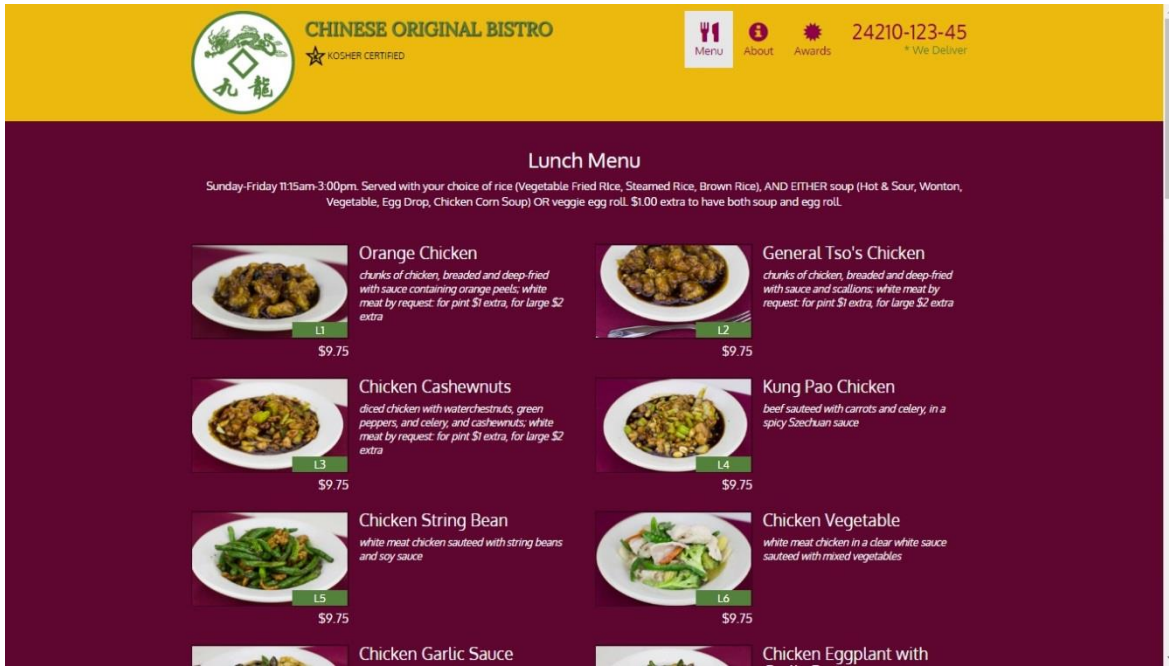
九龍

CHINESE ORIGINAL BISTRO

KOSHER CERTIFIED

Menu About Awards

24210-123-45

* We Deliver

Lunch Menu

Sunday-Friday 11:15am-3:00pm. Served with your choice of rice (Vegetable Fried RIce, Steamed Rice, Brown Rice), AND EITHER soup (Hot & Sour, Wonton, Vegetable, Egg Drop, Chicken Corn Soup) OR veggie egg roll. $1.00 extra to have both soup and egg roll.

L1

$9.75

Orange Chicken

chunks of chicken, breaded and deep-fried with sauce containing orange peels; white meat by request: for pint $1 extra, for large $2 extra

L2

$9.75

General Tso's Chicken

chunks of chicken, breaded and deep-fried with sauce and scallions; white meat by request: for pint $1 extra, for large $2 extra

L3

$9.75

Chicken Cashewnuts

diced chicken with waterchestnuts, green peppers, and celery, and cashewnuts; white meat by request: for pint $1 extra, for large $2 extra

L4

$9.75

Kung Pao Chicken

beef sauteed with carrots and celery, in a spicy Szechuan sauce

L5

$9.75

Chicken String Bean

white meat chicken sauteed with string beans and soy sauce

L6

$9.75

Chicken Vegetable

white meat chicken in a clear white sauce sauteed with mixed vegetables

Chicken Garlic Sauce

Chicken Eggplant with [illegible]